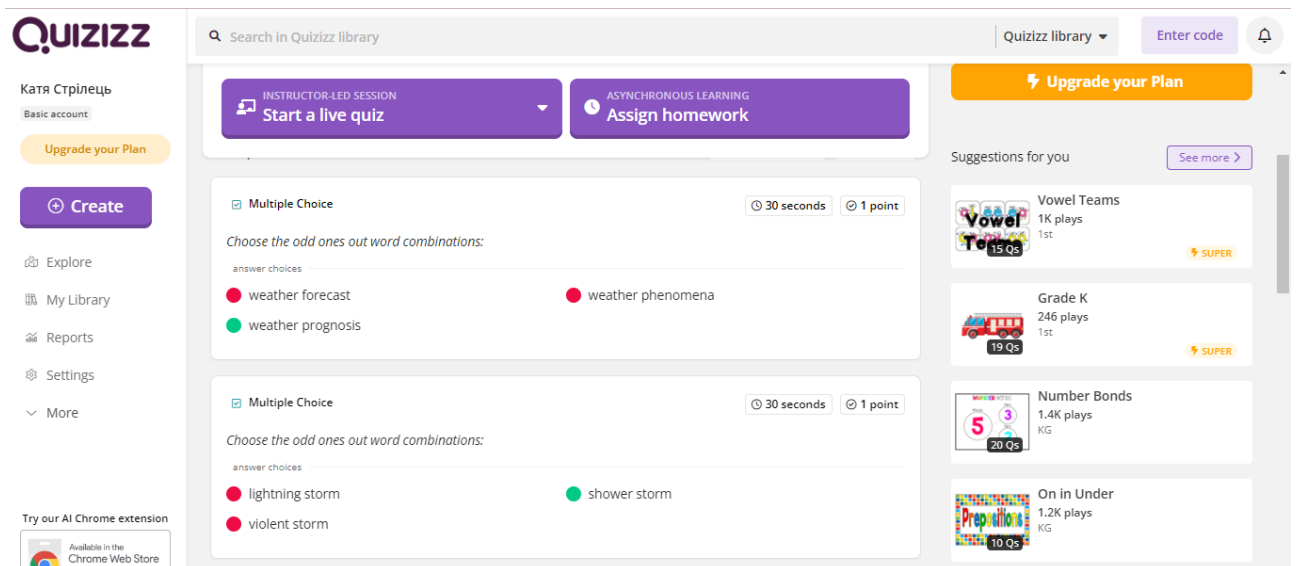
Quizizz

Search in Quizizz library

Quizizz library

Enter code

Катя Стрілець

Basic account

Upgrade your Plan

Create

Explore

My Library

Reports

Settings

More

Try our AI Chrome extension

Available in the Chrome Web Store

INSTRUCTOR-LED SESSION
Start a live quiz

ASYNCHRONOUS LEARNING
Assign homework

Multiple Choice

30 seconds

1 point

Choose the odd ones out word combinations:

answer choices

weather forecast

weather phenomena

weather prognosis

Multiple Choice

30 seconds

1 point

Choose the odd ones out word combinations:

answer choices

lightning storm

shower storm

violent storm

Upgrade your Plan

Suggestions for you

See more

Vowel Teams
1K plays
1st
15 Qs
SUPER

Grade K
246 plays
1st
19 Qs
SUPER

Number Bonds
1.4K plays
KG
20 Qs

On in Under
1.2K plays
KG
10 Qs